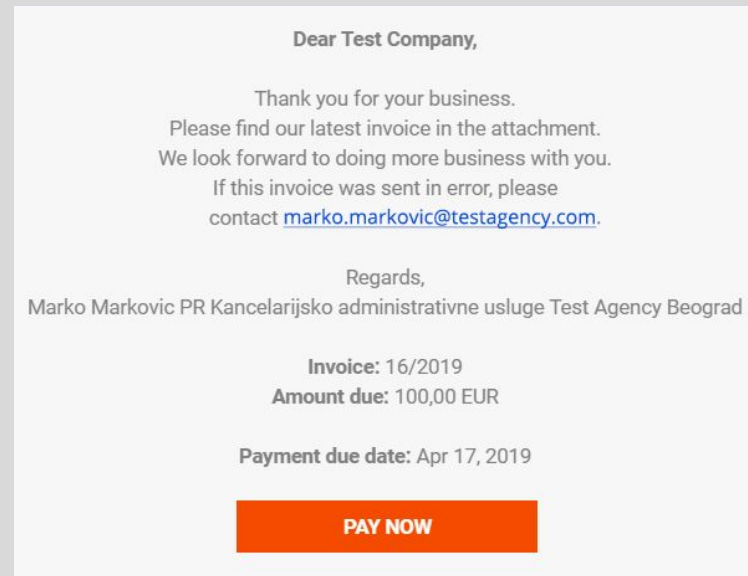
Dear Test Company,

Thank you for your business.
Please find our latest invoice in the attachment.
We look forward to doing more business with you.
If this invoice was sent in error, please contact marko.markovic@testagency.com.

Regards,
Marko Markovic PR Kancelarijsko administrativne usluge Test Agency Beograd

Invoice: 16/2019
Amount due: 100,00 EUR

Payment due date: Apr 17, 2019

PAY NOW